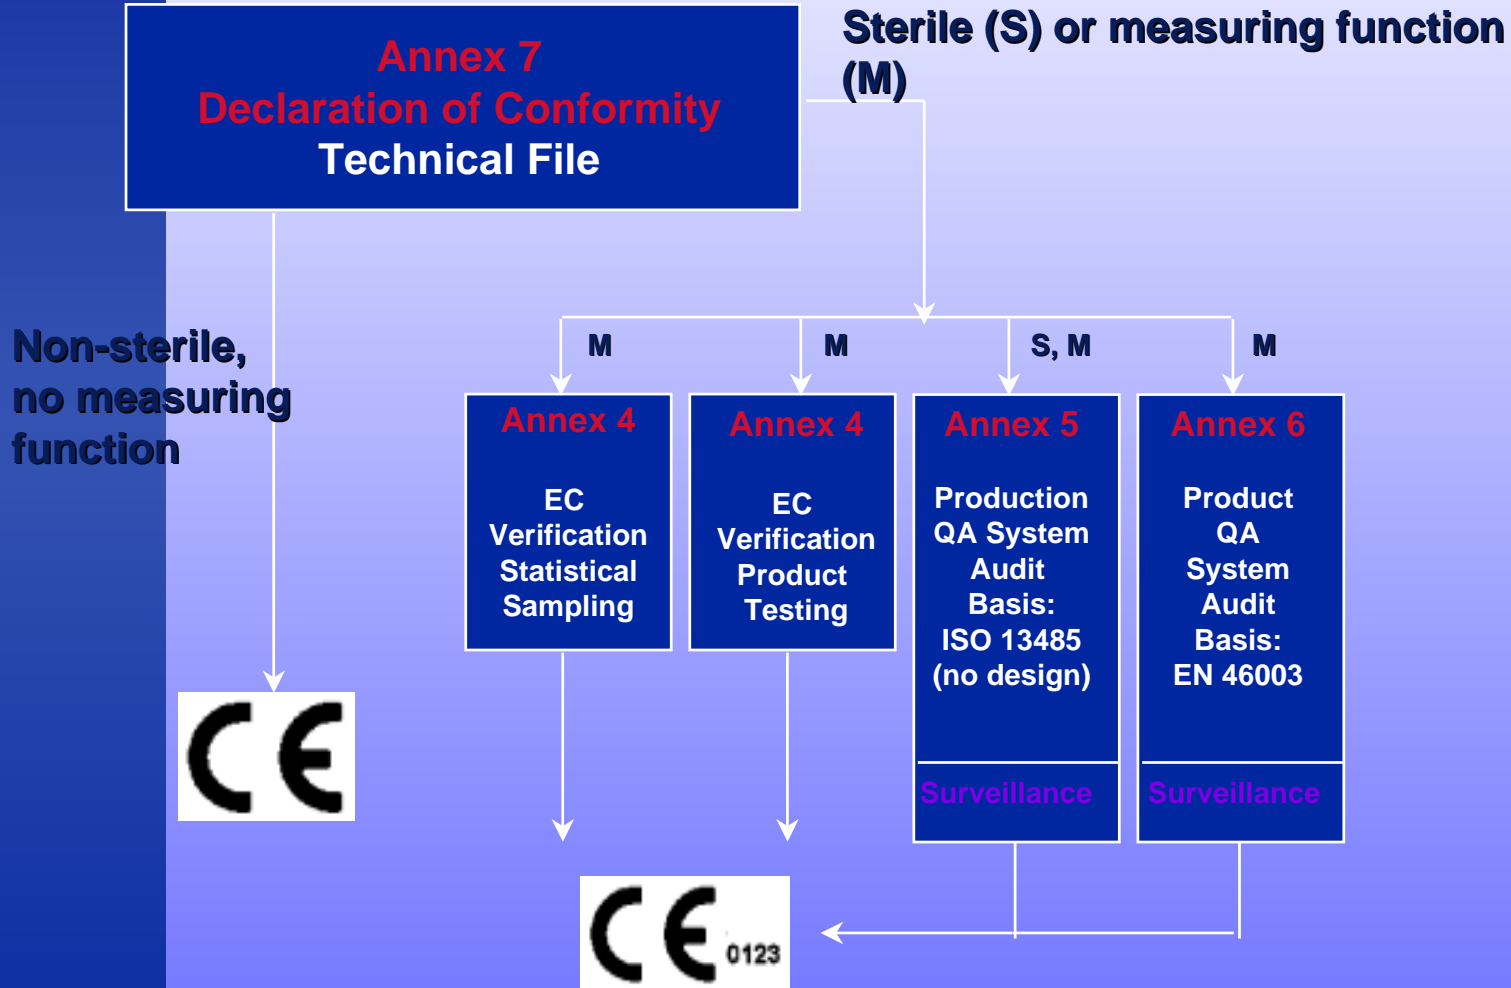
Annex 7
Declaration of Conformity
Technical File

Sterile (S) or measuring function (M)

Non-sterile, no measuring function

M

M

S, M

M

Annex 4
EC Verification Statistical Sampling

Annex 4
EC Verification Product Testing

Annex 5
Production QA System Audit Basis: ISO 13485 (no design)

Surveillance

Annex 6
Product QA System Audit Basis: EN 46003

Surveillance

CE

CE 0123